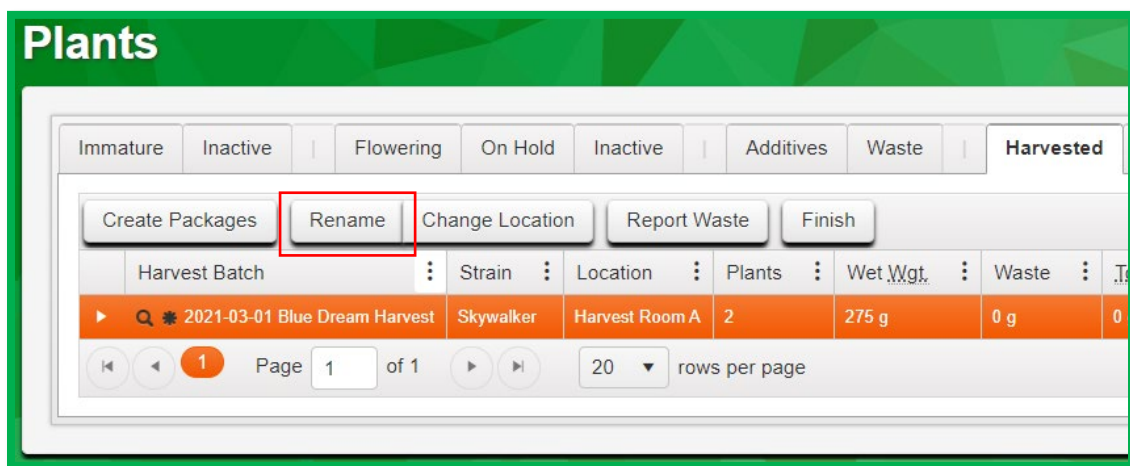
Plants

Immature | Inactive | Flowering | On Hold | Inactive | Additives | Waste | Harvested

Create Packages | Rename | Change Location | Report Waste | Finish

| Harvest Batch | Strain | Location | Plants | Wet Wgt. | Waste | T |
|---|---|---|---|---|---|---|
| 2021-03-01 Blue Dream Harvest | Skywalker | Harvest Room A | 2 | 275 g | 0 g | 0 |

1 Page 1 of 1 20 rows per page